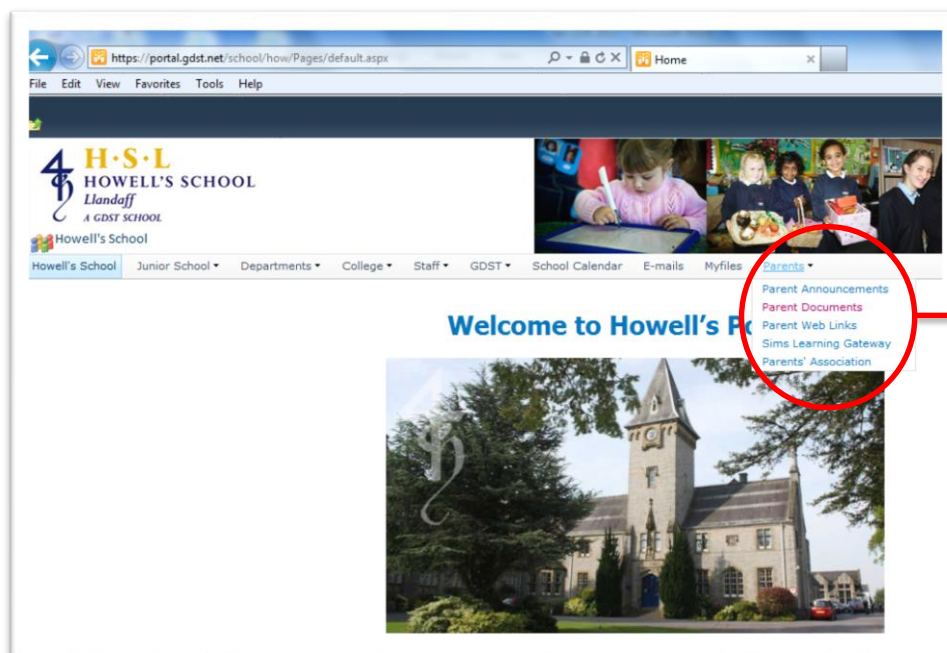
https://portal.gdst.net/school/how/Pages/default.aspx
Home
File Edit View Favorites Tools Help

H·S·L
HOWELL'S SCHOOL
Llandaff
A GDST SCHOOL

Howell's School

Howell's School | Junior School | Departments | College | Staff | GDST | School Calendar | E-mails | Myfiles | Parents

Parent Announcements
Parent Documents
Parent Web Links
Sims Learning Gateway
Parents' Association

Welcome to Howell's Po